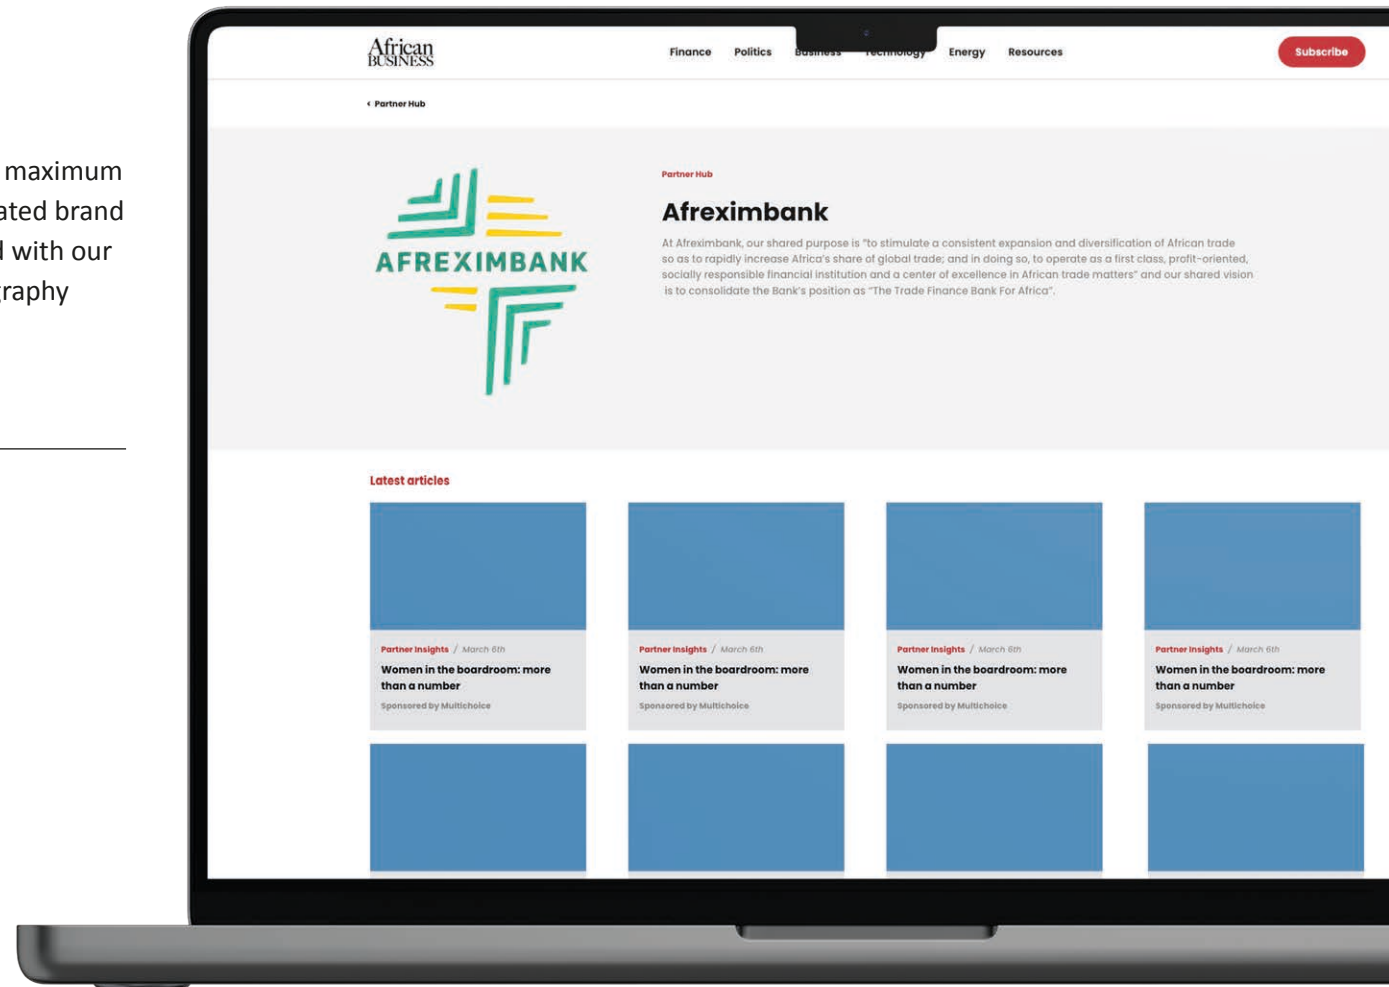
maximum
ated brand
l with our
raphy

African BUSINESS

Finance Politics Business Technology Energy Resources

Subscribe

‹ Partner Hub

AFREXIMBANK

Partner Hub

Afreximbank

At Afreximbank, our shared purpose is "to stimulate a consistent expansion and diversification of African trade so as to rapidly increase Africa's share of global trade; and in doing so, to operate as a first class, profit-oriented, socially responsible financial institution and a center of excellence in African trade matters" and our shared vision is to consolidate the Bank's position as "The Trade Finance Bank For Africa".

Latest articles

Partner Insights / March 6th
Women in the boardroom: more than a number
Sponsored by Multichoice

Partner Insights / March 6th
Women in the boardroom: more than a number
Sponsored by Multichoice

Partner Insights / March 6th
Women in the boardroom: more than a number
Sponsored by Multichoice

Partner Insights / March 6th
Women in the boardroom: more than a number
Sponsored by Multichoice